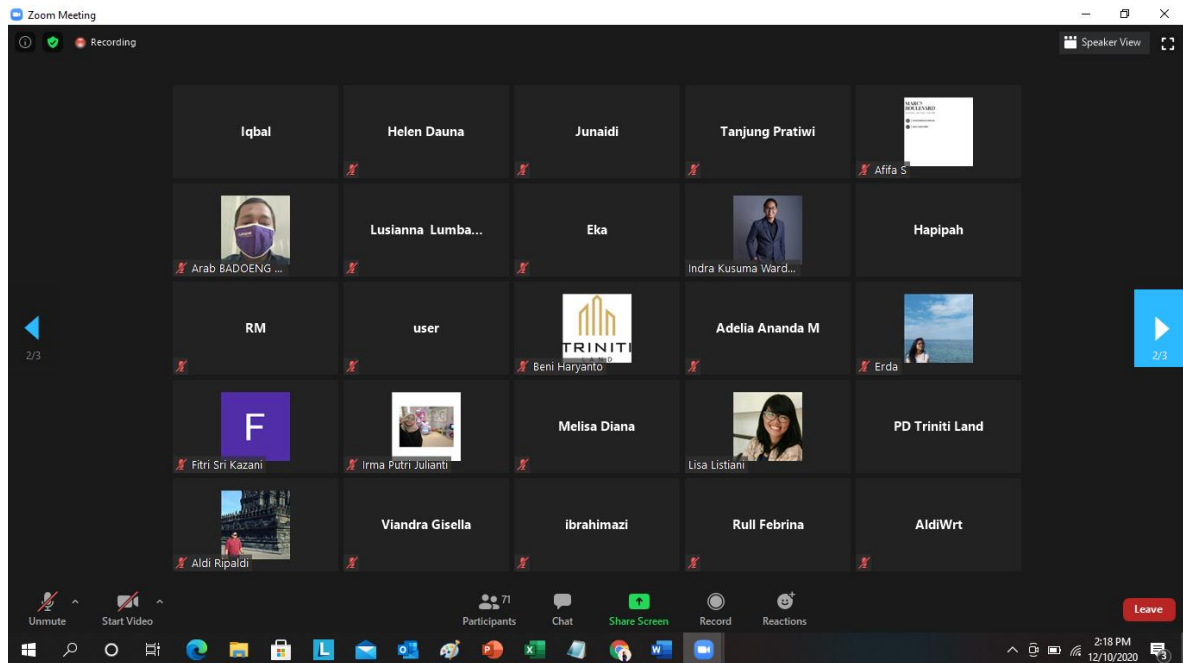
Zoom Meeting

Recording

Speaker View

Iqbal

Helen Dauna

Junaidi

Tanjung Pratiwi

MARC'S BOULEVARD

Afifa S

Arab BADOENG ...

Lusianna Lumba...

Eka

Indra Kusuma Ward...

Hapipah

2/3

RM

user

TRINITI LAND

Beni Haryanto

Adelia Ananda M

Erda

2/3

F

Fitri Sri Kazani

Irma Putri Julianti

Melisa Diana

Lisa Listiani

PD Triniti Land

Aldi Ripaldi

Viandra Gisella

ibrahimazi

Rull Febrina

AldiWrt

Unmute

Start Video

71

Participants

Chat

Share Screen

Record

Reactions

Leave

2:18 PM
12/10/2020

3